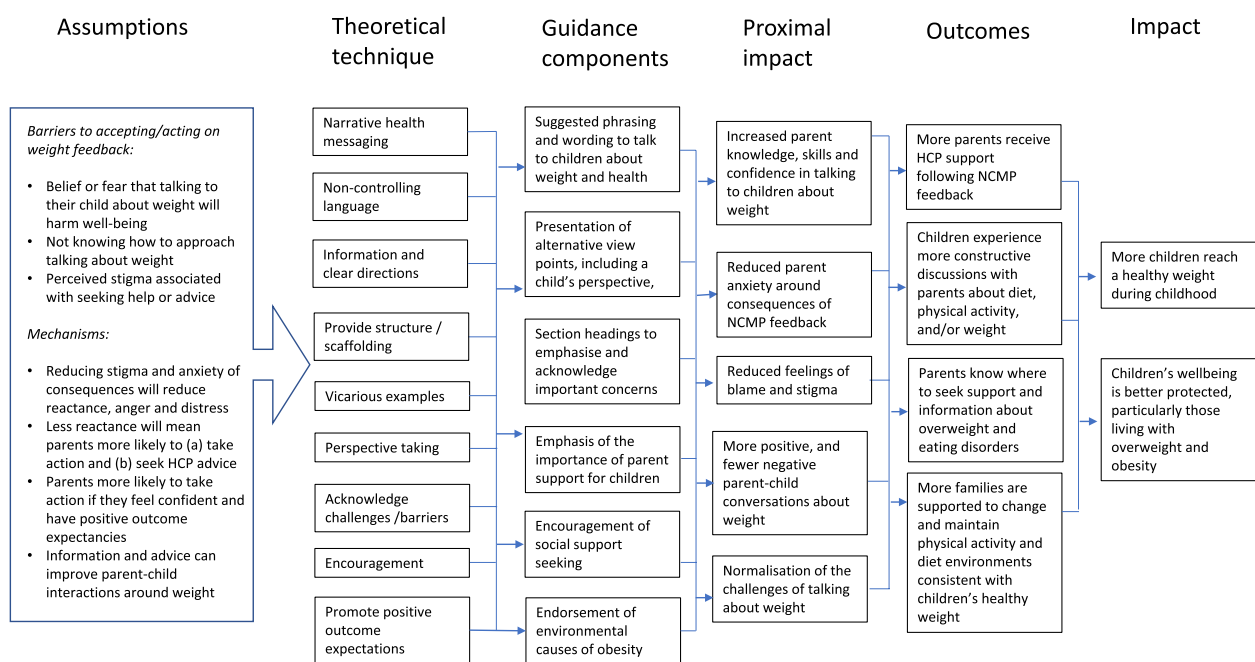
Assumptions

Theoretical technique

Guidance components

Proximal impact

Outcomes

Impact

*Barriers to accepting/acting on weight feedback:*

- Belief or fear that talking to their child about weight will harm well-being
- Not knowing how to approach talking about weight
- Perceived stigma associated with seeking help or advice

*Mechanisms:*

- Reducing stigma and anxiety of consequences will reduce reactance, anger and distress
- Less reactance will mean parents more likely to (a) take action and (b) seek HCP advice
- Parents more likely to take action if they feel confident and have positive outcome expectancies
- Information and advice can improve parent-child interactions around weight

Narrative health messaging

Non-controlling language

Information and clear directions

Provide structure / scaffolding

Vicarious examples

Perspective taking

Acknowledge challenges /barriers

Encouragement

Promote positive outcome expectations

Suggested phrasing and wording to talk to children about weight and health

Presentation of alternative view points, including a child's perspective,

Section headings to emphasise and acknowledge important concerns

Emphasis of the importance of parent support for children

Encouragement of social support seeking

Endorsement of environmental causes of obesity

Increased parent knowledge, skills and confidence in talking to children about weight

Reduced parent anxiety around consequences of NCMP feedback

Reduced feelings of blame and stigma

More positive, and fewer negative parent-child conversations about weight

Normalisation of the challenges of talking about weight

More parents receive HCP support following NCMP feedback

Children experience more constructive discussions with parents about diet, physical activity, and/or weight

Parents know where to seek support and information about overweight and eating disorders

More families are supported to change and maintain physical activity and diet environments consistent with children's healthy weight

More children reach a healthy weight during childhood

Children's wellbeing is better protected, particularly those living with overweight and obesity